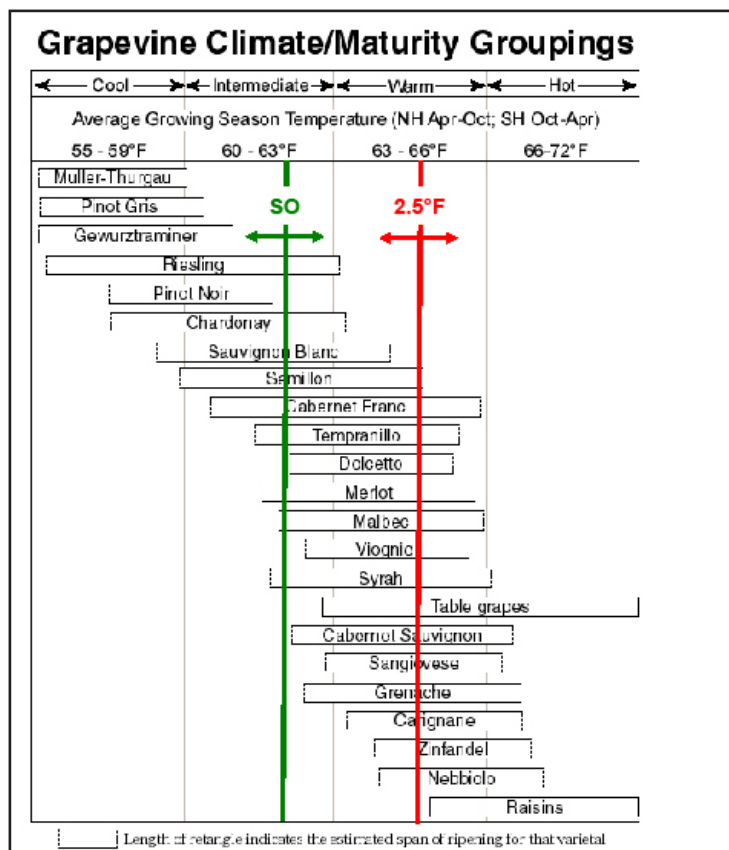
Grapevine Climate/Maturity Groupings

Cool | Intermediate | Warm | Hot

Average Growing Season Temperature (NH Apr-Oct; SH Oct-Apr)

55 - 59°F | 60 - 63°F | 63 - 66°F | 66-72°F

Muller-Thurgau
Pinot Gris
Gewurztraminer
Riesling
Pinot Noir
Chardonnay
Sauvignon Blanc
Semillon
Cabernet Franc
Tempranillo
Dolcetto
Merlot
Malbec
Viognier
Syrah
Table grapes
Cabernet Sauvignon
Sangiovese
Grenache
Carignane
Zinfandel
Nebbiolo
Raisins

SO

2.5°F

Length of retangle indicates the estimated span of ripening for that varietal